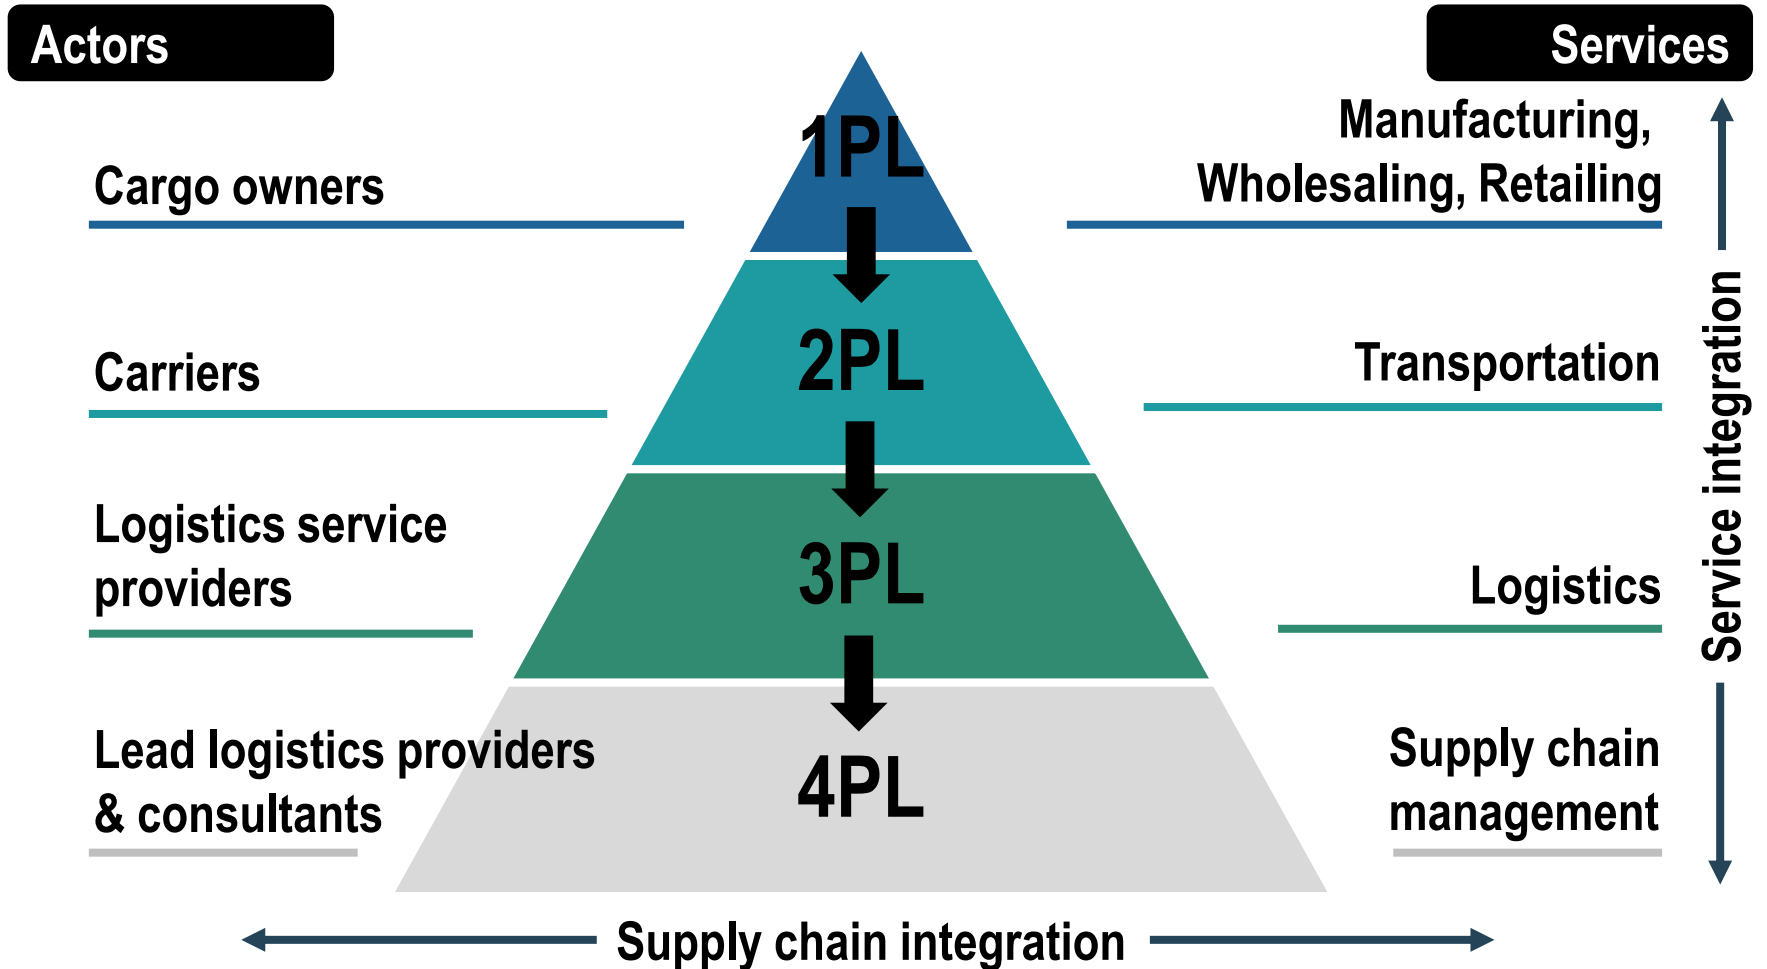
Actors

Services

Cargo owners

1PL

Manufacturing, Wholesaling, Retailing

Carriers

2PL

Transportation

Logistics service providers

3PL

Logistics

Lead logistics providers & consultants

4PL

Supply chain management

Service integration

Supply chain integration